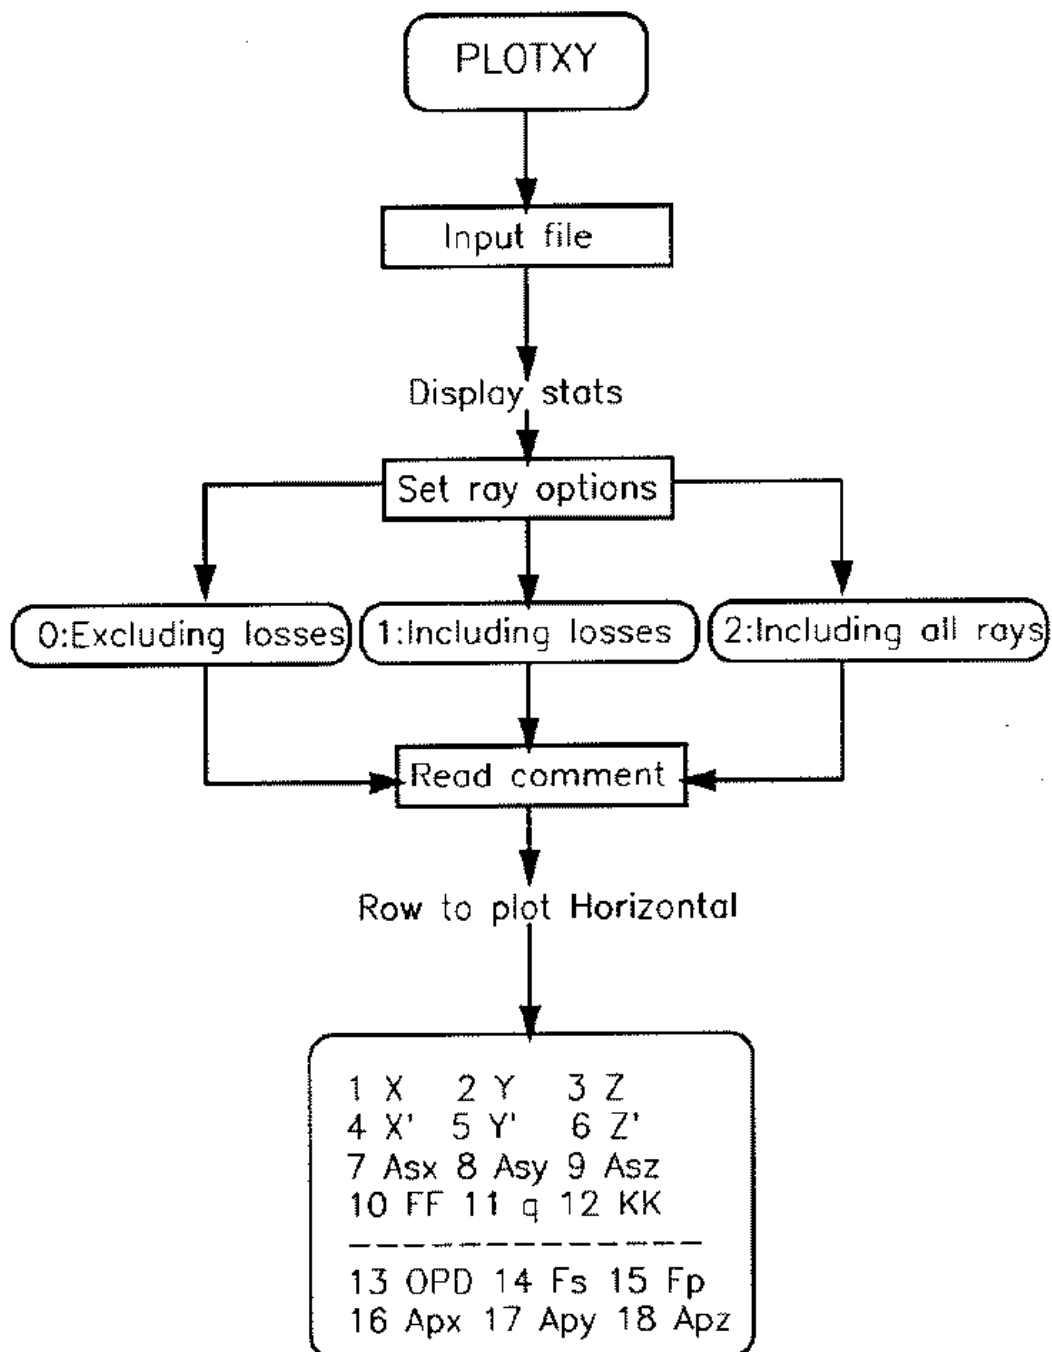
PLOTXY

Input file

Display stats

Set ray options

0:Excluding losses

1:Including losses

2:Including all rays

Read comment

Row to plot Horizontal

1 X 2 Y 3 Z
4 X' 5 Y' 6 Z'
7 Asx 8 Asy 9 Asz
10 FF 11 q 12 KK
- - - - - - - - - - - -
13 OPD 14 Fs 15 Fp
16 Apx 17 Apy 18 Apz